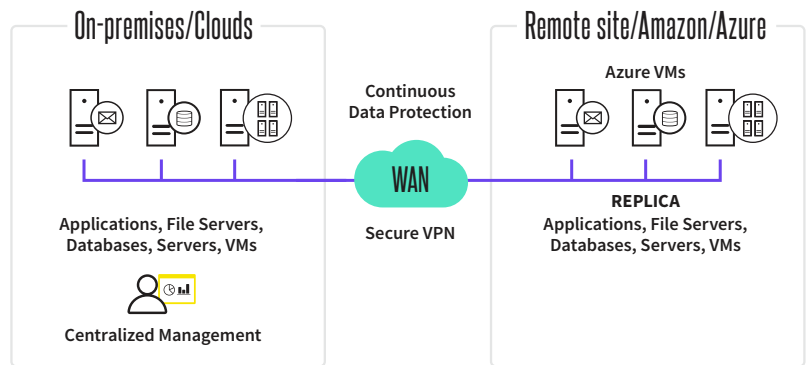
On-premises/Clouds

Applications, File Servers, Databases, Servers, VMs

Centralized Management

Continuous Data Protection

WAN

Secure VPN

Remote site/Amazon/Azure

Azure VMs

REPLICA
Applications, File Servers, Databases, Servers, VMs